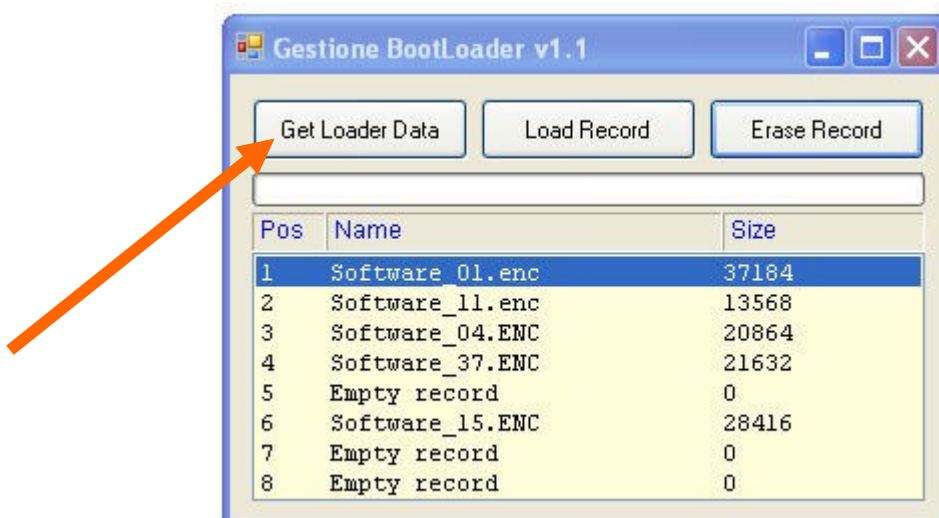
Gestione BootLoader v1.1

Get Loader Data

Load Record

Erase Record

| Pos | Name | Size |
|---|---|---|
| 1 | Software_01.enc | 37184 |
| 2 | Software_11.enc | 13568 |
| 3 | Software_04.ENC | 20864 |
| 4 | Software_37.ENC | 21632 |
| 5 | Empty record | 0 |
| 6 | Software_15.ENC | 28416 |
| 7 | Empty record | 0 |
| 8 | Empty record | 0 |